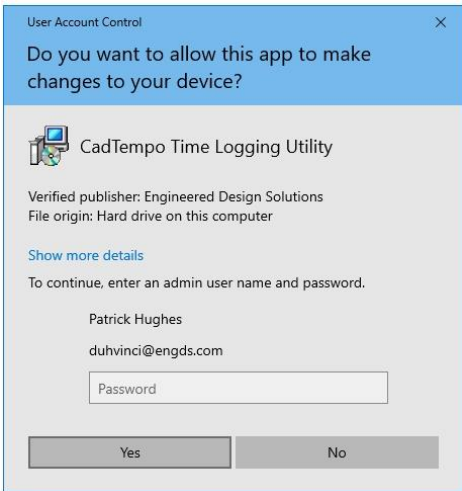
User Account Control

×

Do you want to allow this app to make changes to your device?

CadTempo Time Logging Utility

Verified publisher: Engineered Design Solutions
File origin: Hard drive on this computer

Show more details

To continue, enter an admin user name and password.

Patrick Hughes

duhvinci@engds.com

Password

Yes

No